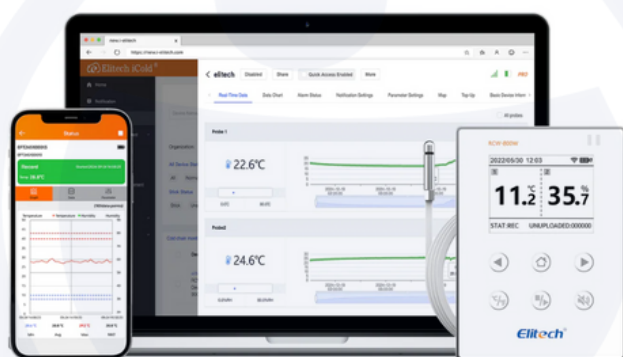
new.i-elitech

https://new.i-elitech.com

Elitech iCold

Home

Notification

< elitech

Disabled

Share

Quick Access Enabled

More

Real-Time Data

Data Chart

Alarm Status

Notification Settings

Parameter Settings

Map

Top Up

Basic Device Inform

Probe 1

22.6°C

Probe2

24.6°C

Organization

Status

Record

Temp 26.8°C

RCW-800W

2022/09/30 12:03

11.2 °C 35.7 %

STAT:REC

UNUPLOADED:000000

Elitech